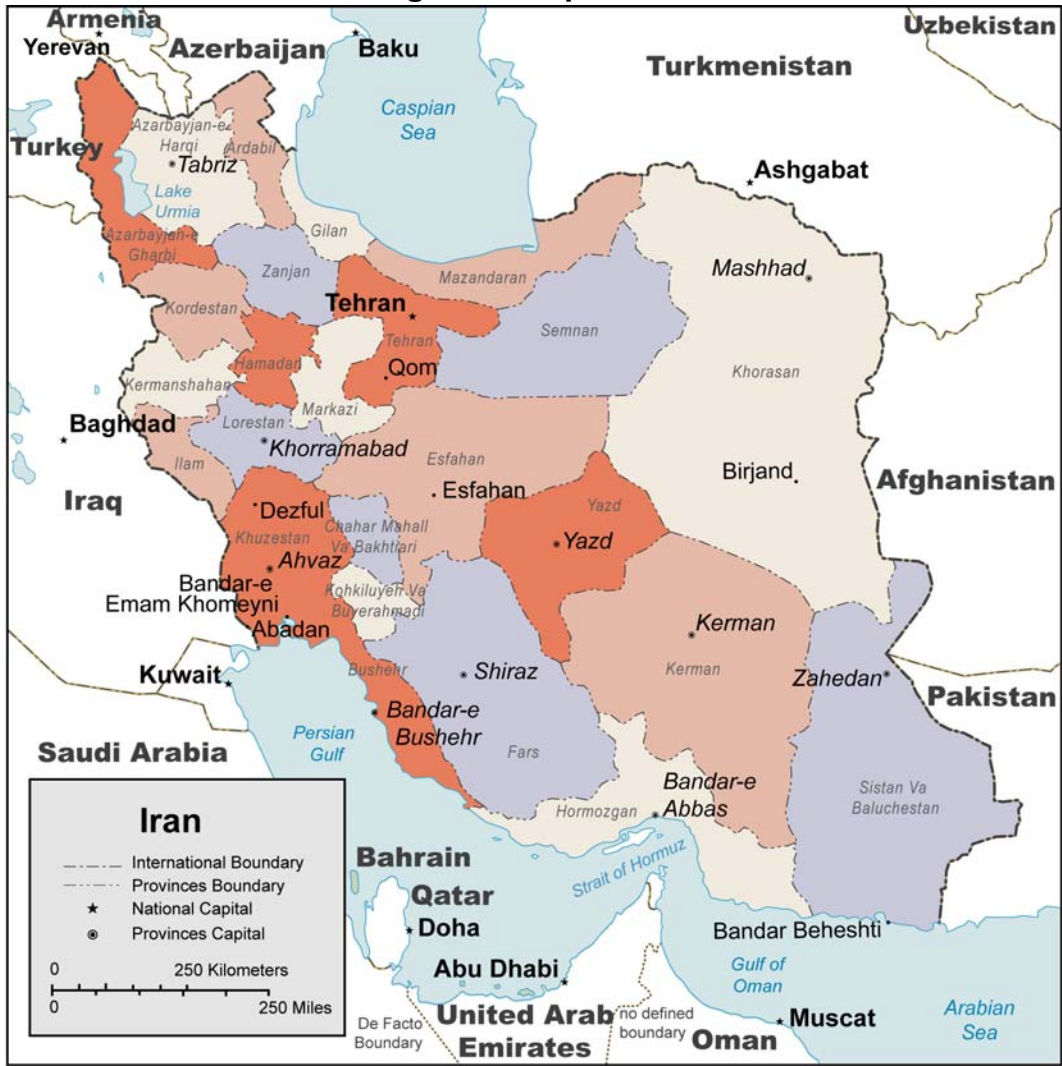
Armenia
Yerevan
Azerbaijan
Baku
Uzbekistan
Turkmenistan
Caspian Sea
Turkey
Azarbayjan-e Sharqi
Tabriz
Ardabil
Lake Urmia
Ashgabat
Azarbayjan-e Gharbi
Gilan
Zanjan
Mazandaran
Mashhad
Kordestan
Tehran
Tehran
Semnan
Hamadan
Qom
Kermanshahan
Markazi
Khorasan
Baghdad
Lorestan
Khorramabad
Ilam
Esfahan
Birjand
Iraq
Esfahan
Afghanistan
Dezful
Yazd
Khuzestan
Chahar Mahall Va Bakhtiari
Yazd
Ahvaz
Bandar-e Emam Khomeyni
Kohkiluyeh Va Buyerahmadi
Abadan
Kerman
Kuwait
Bushehr
Shiraz
Kerman
Zahedan
Pakistan
Bandar-e Bushehr
Saudi Arabia
Persian Gulf
Fars
Bandar-e Abbas
Hormozgan
Sistan Va Baluchestan
Iran
International Boundary
Provinces Boundary
National Capital
Provinces Capital
Bahrain
Qatar
Strait of Hormuz
Doha
Bandar Beheshti
0 250 Kilometers
0 250 Miles
Abu Dhabi
Gulf of Oman
Arabian Sea
De Facto Boundary
United Arab Emirates
no defined boundary
Oman
Muscat